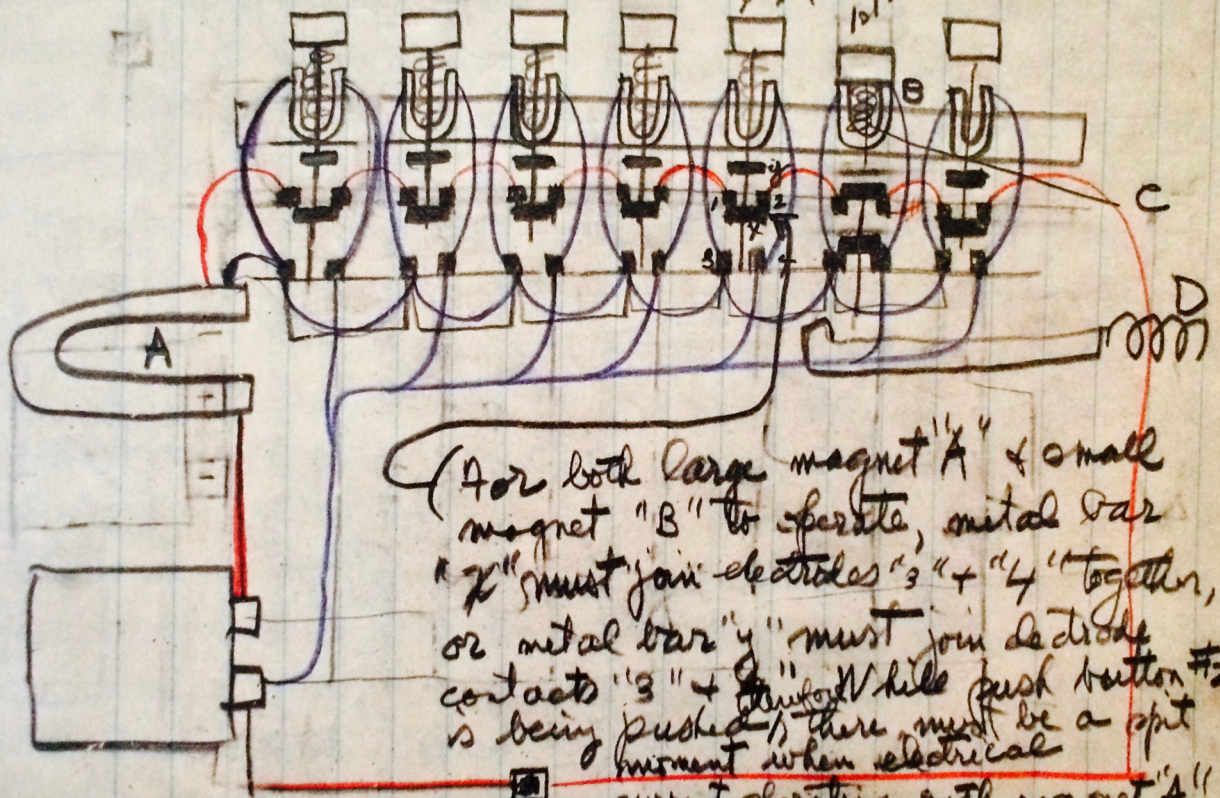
10

B

C

y

1 2

x

3 4

D

A

(For both large magnet "A" & small magnet "B" to operate, metal bar "x" must join electrodes "3" + "4" together, or metal bar "y" must join electrode contacts "3" + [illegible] While push button #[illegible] is being pushed, there must be a split moment when electrical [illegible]